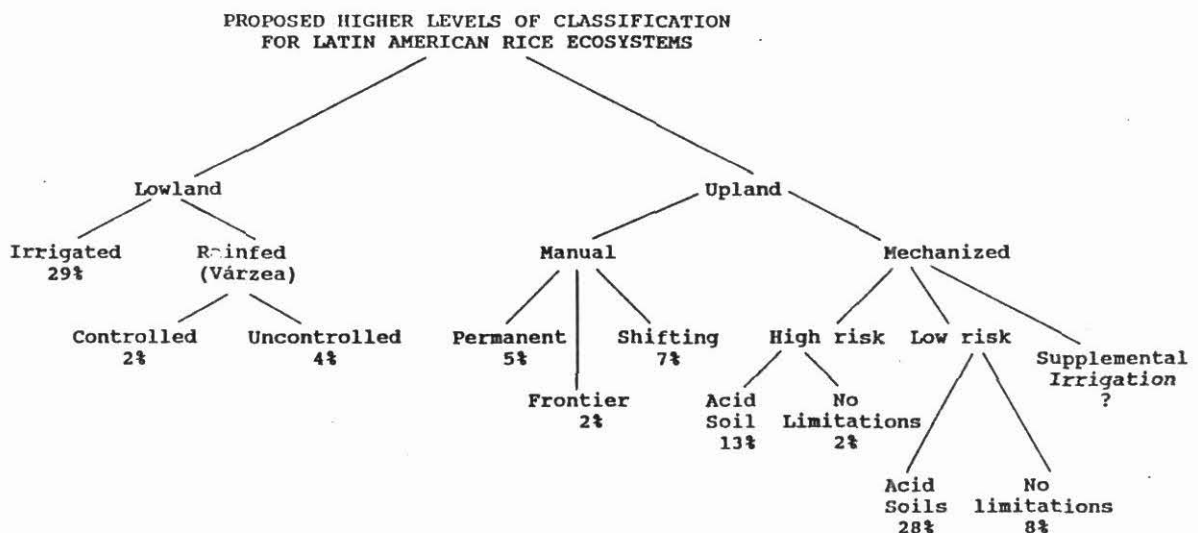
PROPOSED HIGHER LEVELS OF CLASSIFICATION FOR LATIN AMERICAN RICE ECOSYSTEMS

Lowland

Irrigated 29%

Rainfed (Várzea)

Controlled 2%

Uncontrolled 4%

Upland

Manual

Permanent 5%

Frontier 2%

Shifting 7%

Mechanized

High risk

Acid Soil 13%

No Limitations 2%

Low risk

Acid Soils 28%

No limitations 8%

Supplemental Irrigation ?